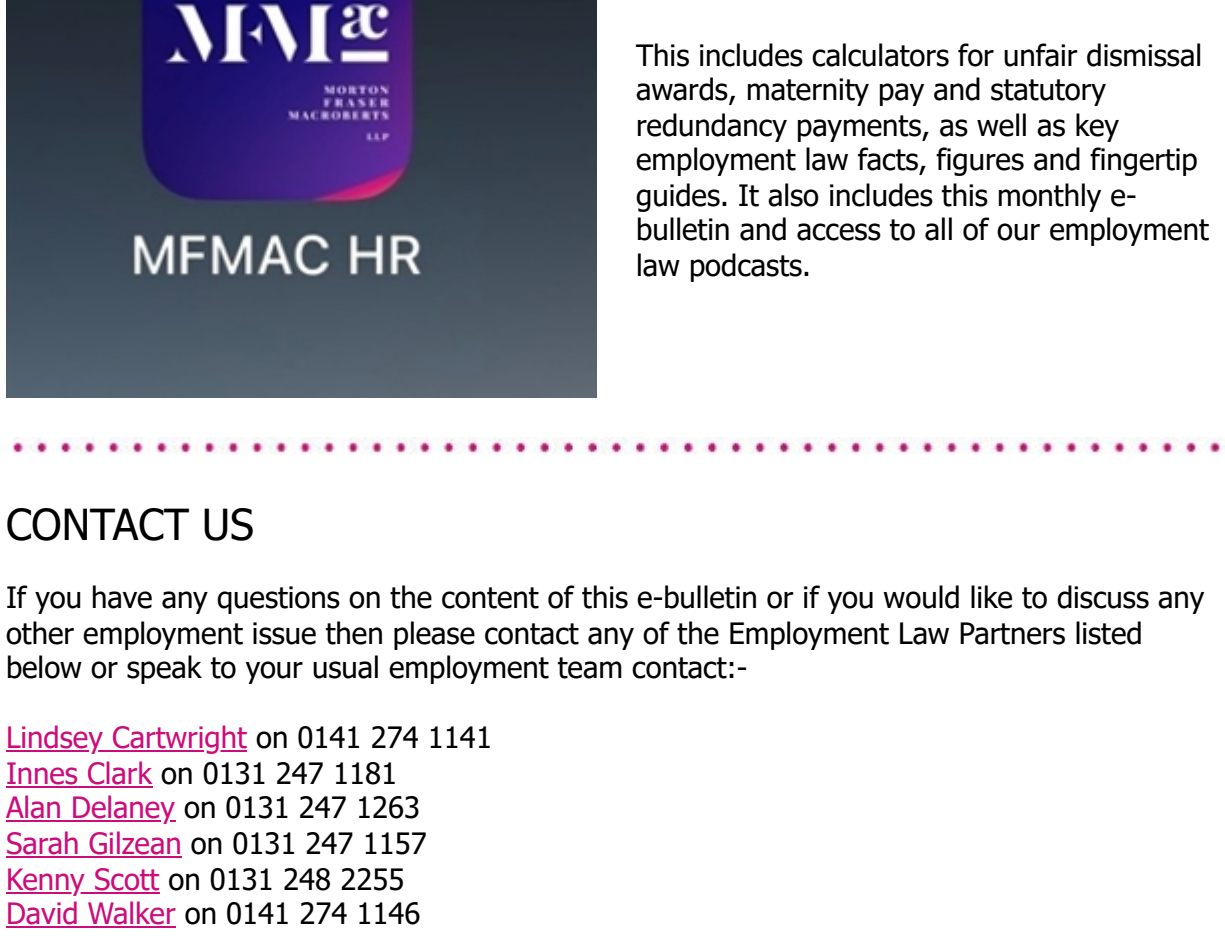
MFMac

MORTON FRASER MACROBERTS LLP

MFMAC HR

This includes calculators for unfair dismissal awards, maternity pay and statutory redundancy payments, as well as key employment law facts, figures and fingertip guides. It also includes this monthly e-bulletin and access to all of our employment law podcasts.

CONTACT US

If you have any questions on the content of this e-bulletin or if you would like to discuss any other employment issue then please contact any of the Employment Law Partners listed below or speak to your usual employment team contact:-

Lindsey Cartwright on 0141 274 1141
Innes Clark on 0131 247 1181
Alan Delaney on 0131 247 1263
Sarah Gilzean on 0131 247 1157
Kenny Scott on 0131 248 2255
David Walker on 0141 274 1146